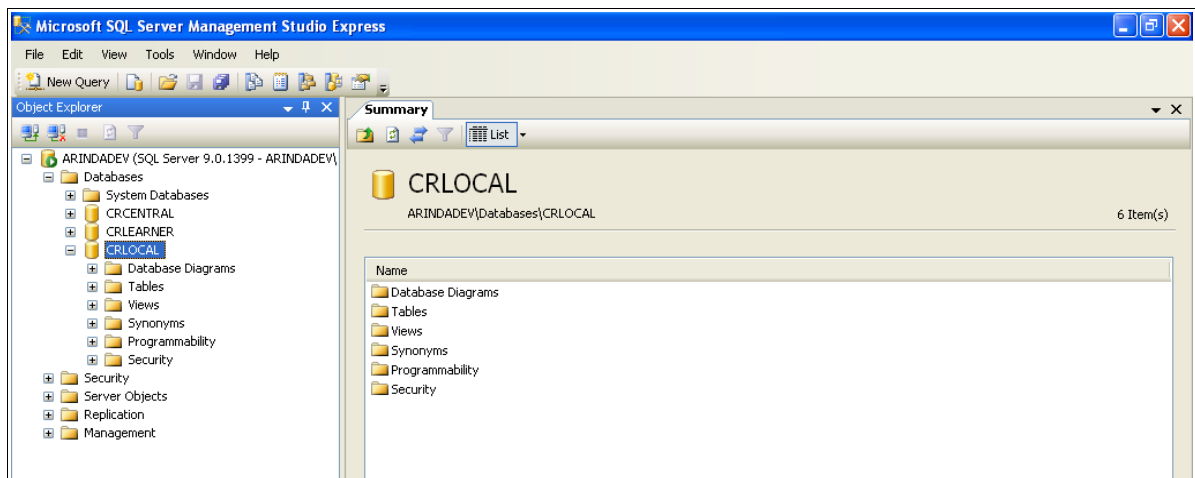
Microsoft SQL Server Management Studio Express

File Edit View Tools Window Help

New Query

Object Explorer

ARINDADEV (SQL Server 9.0.1399 - ARINDADEV\
Databases
System Databases
CRCENTRAL
CRLEARNER
CRLOCAL
Database Diagrams
Tables
Views
Synonyms
Programmability
Security
Security
Server Objects
Replication
Management

Summary

List

CRLOCAL
ARINDADEV\Databases\CRLOCAL
6 Item(s)

Name
Database Diagrams
Tables
Views
Synonyms
Programmability
Security